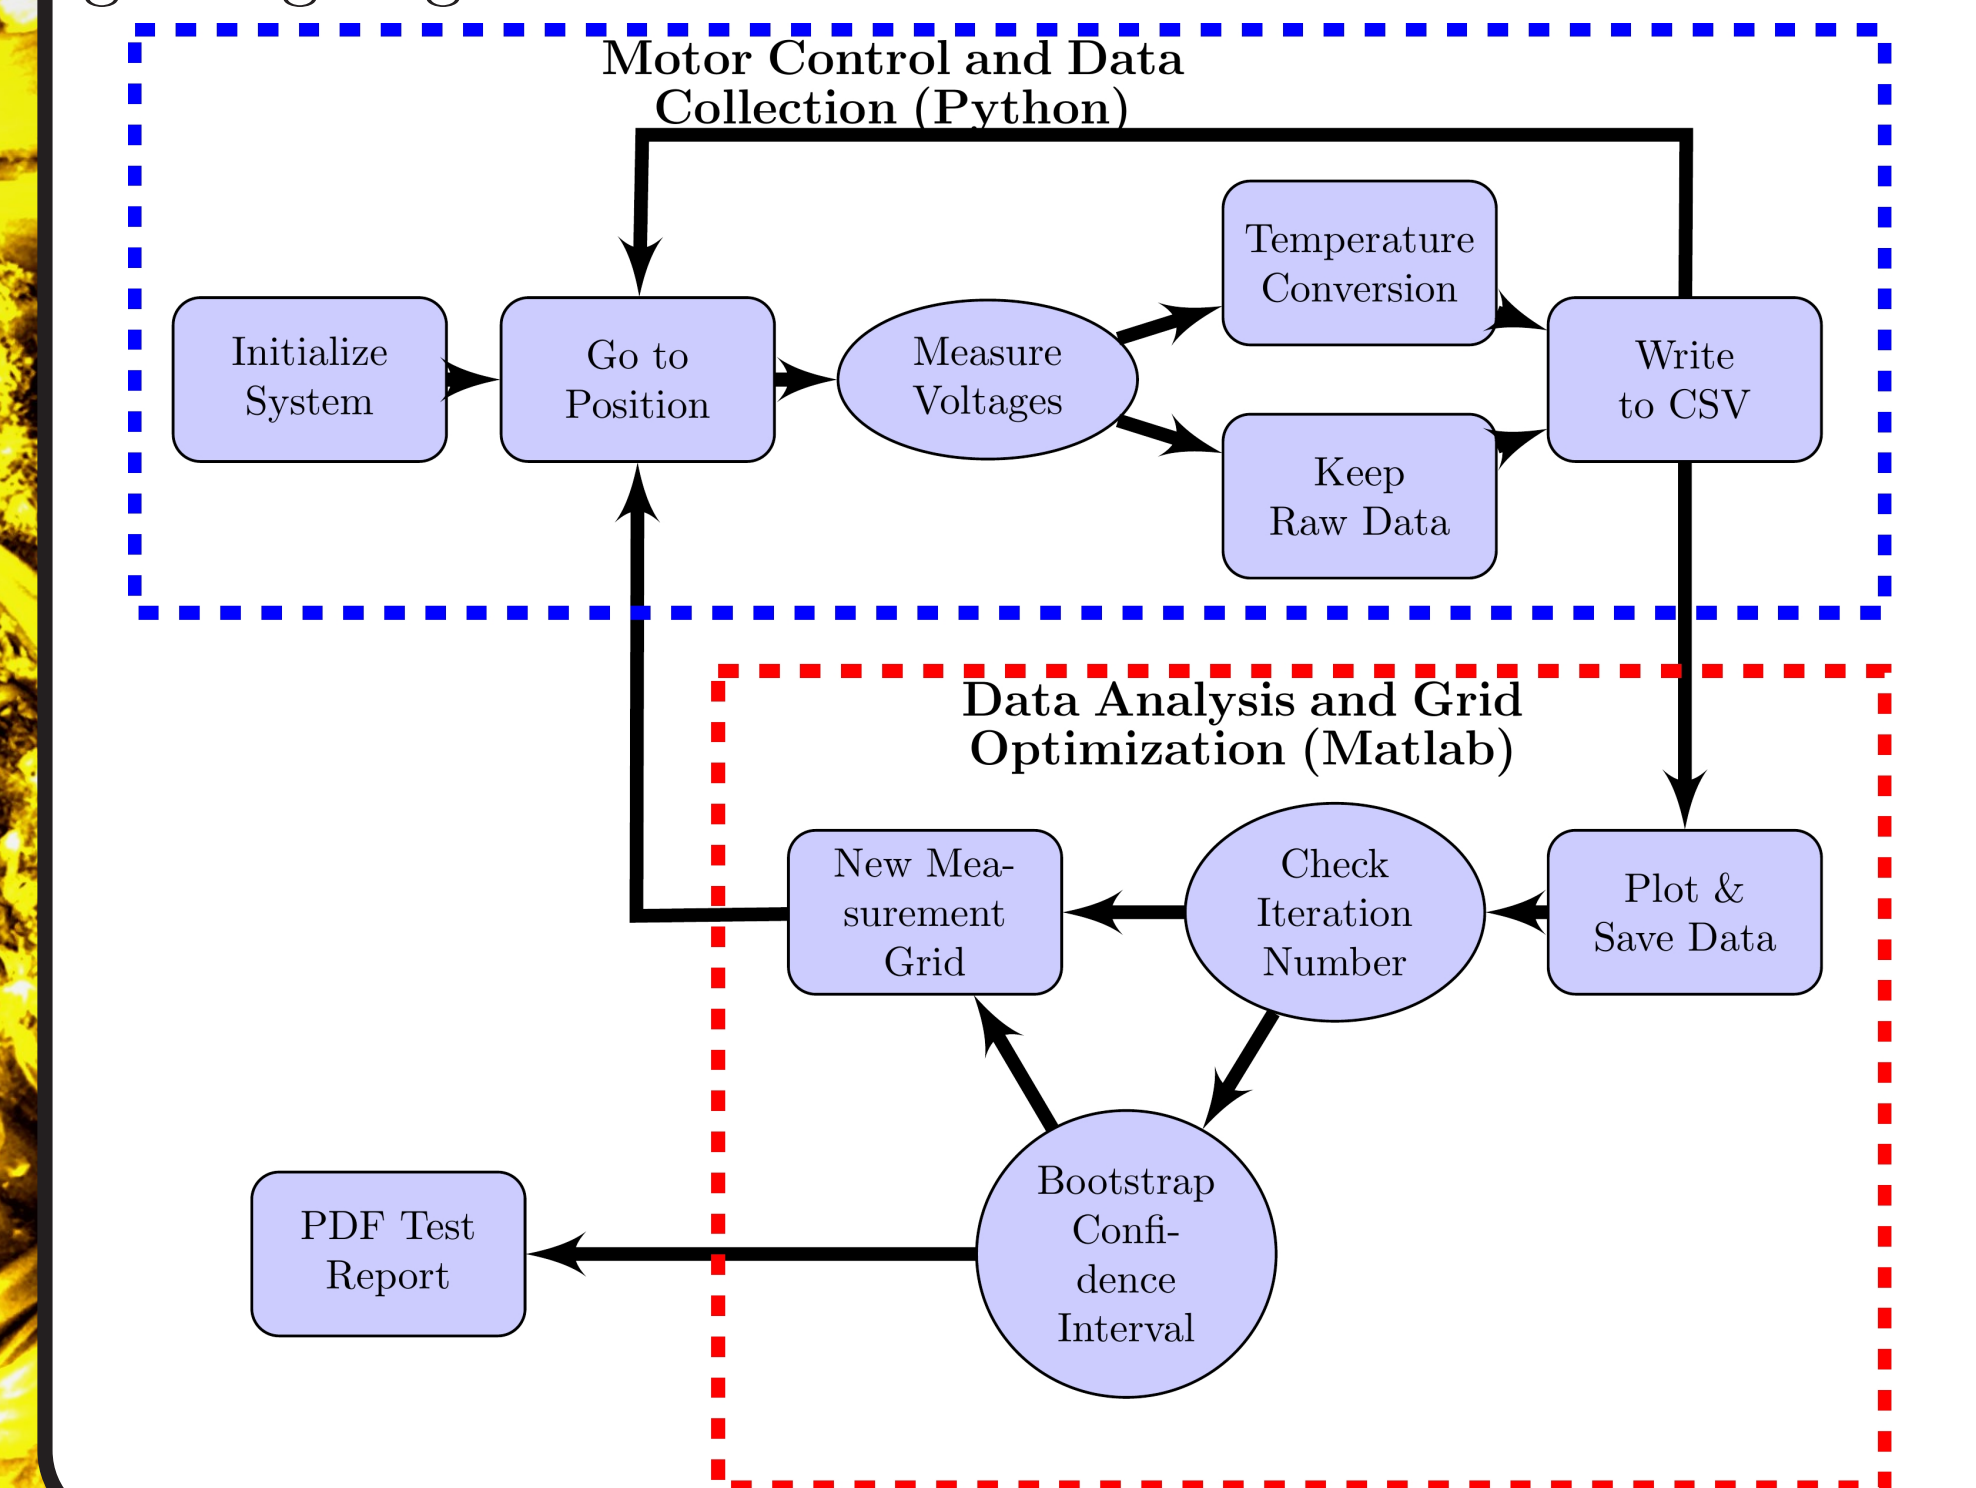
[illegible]

Motor Control and Data Collection (Python)

Initialize System

Go to Position

Measure Voltages

Temperature Conversion

Keep Raw Data

Write to CSV

Data Analysis and Grid Optimization (Matlab)

New Measurement Grid

Check Iteration Number

Plot & Save Data

Bootstrap Confidence Interval

PDF Test Report